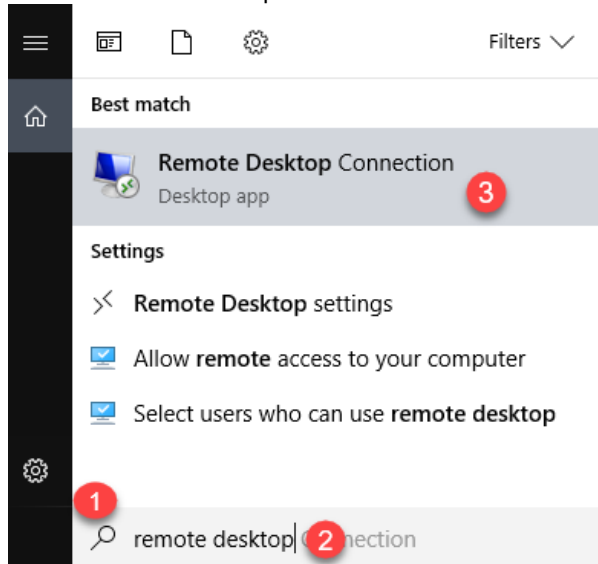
Filters

Best match

Remote Desktop Connection
Desktop app

3

Settings

Remote Desktop settings

Allow remote access to your computer

Select users who can use remote desktop

1

remote desktop 2 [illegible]nection